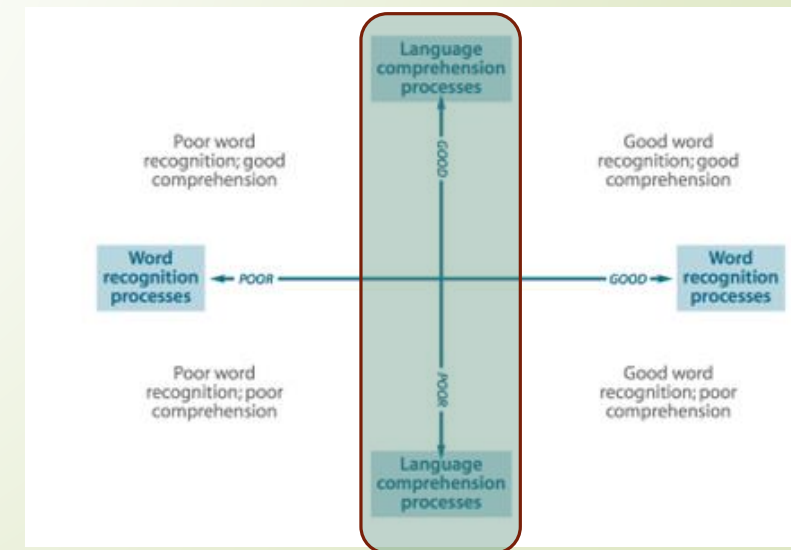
Language comprehension processes

GOOD

Poor word recognition; good comprehension

Good word recognition; good comprehension

Word recognition processes

POOR

GOOD

Word recognition processes

Poor word recognition; poor comprehension

POOR

Good word recognition; poor comprehension

Language comprehension processes